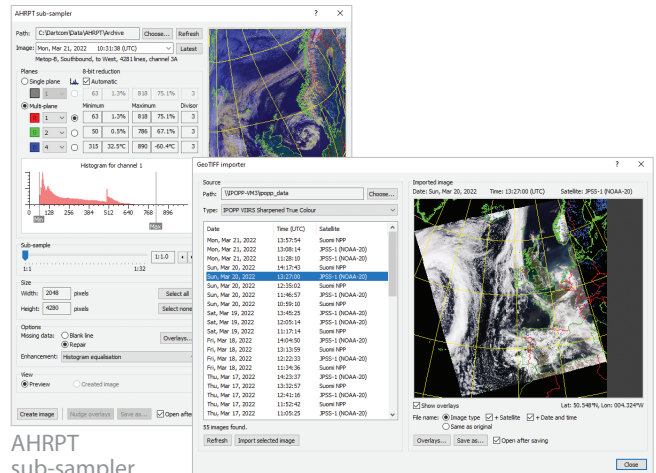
AHRPT sub-sampler

Path: C:\Dartcom\Data\AHRPT\Archive
Choose...
Refresh
Image: Mon, Mar 21, 2022 10:31:38 (UTC)
Latest
Metop-B, Southbound, to West, 4281 lines, channel 3A

Planes
8-bit reduction
Single plane
Automatic
1
63
1.3%
818
75.1%
3
Multi-plane
Minimum
Maximum
Divisor
1
63
1.3%
818
75.1%
3
2
50
0.5%
786
67.1%
3
4
315
32.5°C
890
-60.4°C
3

Histogram for channel 1
0
128
256
384
512
640
768
896
Min
Max

Sub-sample
1:1
1:32
1:1.0

Size
Width: 2048 pixels
Select all
Height: 4280 pixels
Select none

Options
Missing data: Blank line
Repair
Overlays...
Enhancement: Histogram equalisation

View
Preview
Created image

Create image
Nudge overlays
Save as...
Open after

AHRPT sub-sampler

GeoTIFF importer

Source
Path: \\IPOPP-VM3\ipopp_data
Choose...
Type: IPOPP VIIRS Sharpened True Colour

| Date | Time (UTC) | Satellite |
|---|---|---|
| Mon, Mar 21, 2022 | 13:57:54 | Suomi NPP |
| Mon, Mar 21, 2022 | 13:08:14 | JPSS-1 (NOAA-20) |
| Mon, Mar 21, 2022 | 11:28:10 | JPSS-1 (NOAA-20) |
| Sun, Mar 20, 2022 | 14:17:43 | Suomi NPP |
| Sun, Mar 20, 2022 | 13:27:00 | JPSS-1 (NOAA-20) |
| Sun, Mar 20, 2022 | 12:35:02 | Suomi NPP |
| Sun, Mar 20, 2022 | 11:46:57 | JPSS-1 (NOAA-20) |
| Sun, Mar 20, 2022 | 10:59:10 | Suomi NPP |
| Sat, Mar 19, 2022 | 13:45:25 | JPSS-1 (NOAA-20) |
| Sat, Mar 19, 2022 | 12:05:14 | JPSS-1 (NOAA-20) |
| Sat, Mar 19, 2022 | 11:17:14 | Suomi NPP |
| Fri, Mar 18, 2022 | 14:04:50 | JPSS-1 (NOAA-20) |
| Fri, Mar 18, 2022 | 13:13:59 | Suomi NPP |
| Fri, Mar 18, 2022 | 12:22:33 | JPSS-1 (NOAA-20) |
| Fri, Mar 18, 2022 | 11:34:36 | Suomi NPP |
| Thu, Mar 17, 2022 | 14:23:37 | JPSS-1 (NOAA-20) |
| Thu, Mar 17, 2022 | 13:32:57 | Suomi NPP |
| Thu, Mar 17, 2022 | 12:41:16 | JPSS-1 (NOAA-20) |
| Thu, Mar 17, 2022 | 11:52:42 | Suomi NPP |
| Thu, Mar 17, 2022 | 11:05:25 | JPSS-1 (NOAA-20) |

33 images found.
Refresh
Import selected image

Imported image
Date: Sun, Mar 20, 2022
Time: 13:27:00 (UTC)
Satellite: JPSS-1 (NOAA-20)
Show overlays
Lat: 50.548°N, Lon: 004.324°W
File name: Image type
+ Satellite
+ Date and time
Same as original
Overlays...
Save as...
Open after saving
Close